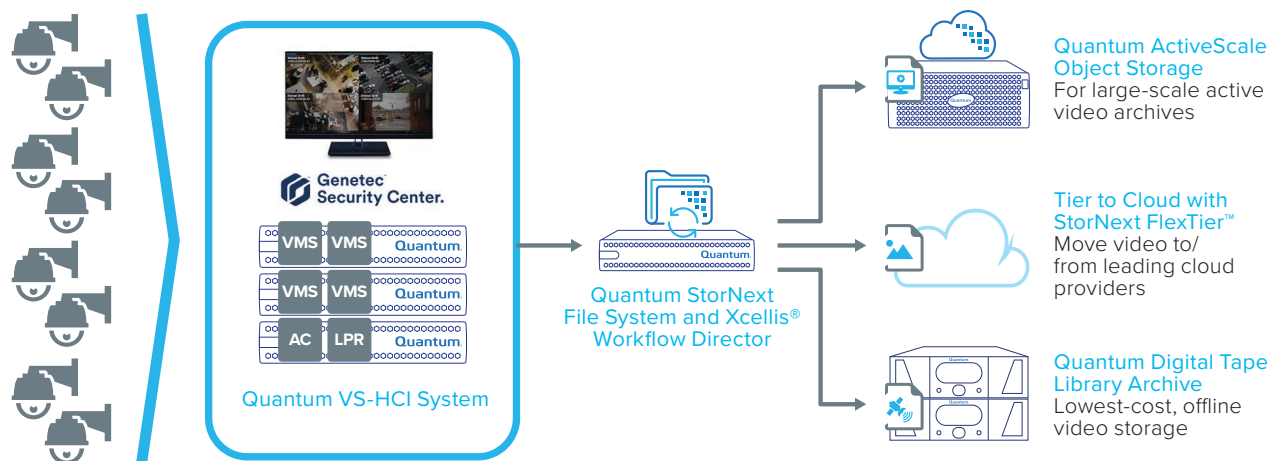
Genetec
Security Center.

VMS VMS Quantum.
VMS VMS Quantum.
AC LPR Quantum.

Quantum VS-HCI System

Quantum.

Quantum StorNext File System and Xcellis® Workflow Director

Quantum.

Quantum ActiveScale Object Storage
For large-scale active video archives

Tier to Cloud with StorNext FlexTier™
Move video to/ from leading cloud providers

Quantum.
Quantum.

Quantum Digital Tape Library Archive
Lowest-cost, offline video storage